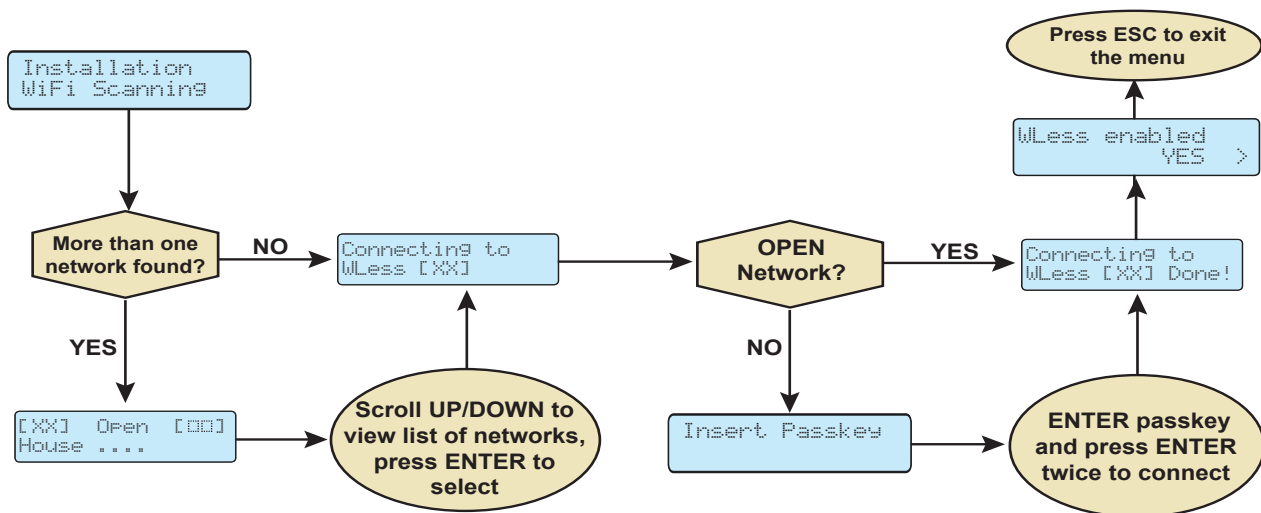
Installation
WiFi Scanning

More than one network found?

NO

YES

Connecting to
WLess [XX]

[XX] Open [▯▯]
House ....

Scroll UP/DOWN to view list of networks, press ENTER to select

OPEN Network?

YES

NO

Insert Passkey

ENTER passkey and press ENTER twice to connect

Connecting to
WLess [XX] Done!

WLess enabled
YES >

Press ESC to exit the menu